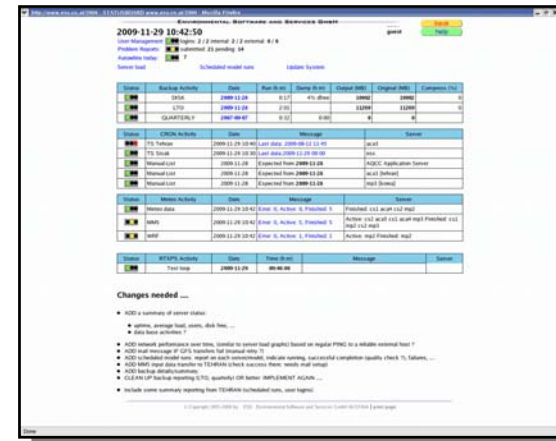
Environmental Software and Services GmbH

Search
Help

2009-11-29 10:42:50

guest

User Management: logins: 2 / 2 internal: 2 / 2 external: 0 / 0
Problem Reports: submitted: 21 pending: 14
Tutorials today: 7
Server load
Scheduled model runs
Update System

| Status | Backup Activity | Date | Run (h:m) | Dump (h:m) | Output (MB) | Original (MB) | Compress (%) |
|---|---|---|---|---|---|---|---|
| | DISK | 2009-11-28 | 0:17 | 4% dfree | 10892 | 10892 | 0 |
| | LTO | 2009-11-28 | 2:01 | | 11299 | 11299 | 0 |
| | QUARTERLY | 2007-09-07 | 0:32 | 0:00 | 0 | 0 | |

| Status | CRON Activity | Date | Message | Server |
|---|---|---|---|---|
| | TS Tehran | 2009-11-29 10:40 | Last data: 2009-08-12 11:45 | aca1 |
| | TS Sinak | 2009-11-29 10:30 | Last data: 2009-11-29 00:00 | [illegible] |
| | Manual List | 2009-11-28 | Expected from 2009-11-28 | AQCC Application Server |
| | Manual List | 2009-11-28 | Expected from 2009-11-28 | aca1 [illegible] |
| | Manual List | 2009-11-28 | Expected from 2009-11-28 | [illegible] |

| Status | Meteo Activity | Date | Message | Server |
|---|---|---|---|---|
| | Meteo data | 2009-11-29 10:42 | Error: 0, Active: 0, Finished: 3 | Finished: cs1 aca4 cs2 mp2 |
| | MM5 | 2009-11-29 10:42 | Error: 0, Active: 5, Finished: 5 | Active: cs2 aca1 cs1 aca4 mp1 Finished: cs1 mp2 cs2 mp3 |
| | WRF | 2009-11-29 10:42 | Error: 0, Active: 1, Finished: 1 | Active: mp2 Finished: mp2 |

| Status | RTAPS Activity | Date | Time (h:m) | Message | Server |
|---|---|---|---|---|---|
| | Test loop | 2009-11-29 | 00:46:00 | | |

Changes needed ....

• ADD a summary of server status:
• uptime, average load, users, disk free, ...
• data base activities ?

• ADD network performance over time, (similar to server load graphs) based on regular PING to a reliable external host ?
• ADD mail message IF GFS transfers fail (manual retry ?)
• ADD scheduled model runs: report on each server/model, indicate running, successful completion (quality check ?), failures, ...
• ADD MM5 input data transfer to TEHRAN (check success there: needs mail setup)
• ADD backup details/summary
• CLEAN UP backup reporting (LTO, quarterly) OR better: IMPLEMENT AGAIN ....

• include some summary reporting from TEHRAN (scheduled runs, user logins)

© Copyright 1995-2009 by: ESS Environmental Software and Services GmbH AUSTRIA | print page

Done